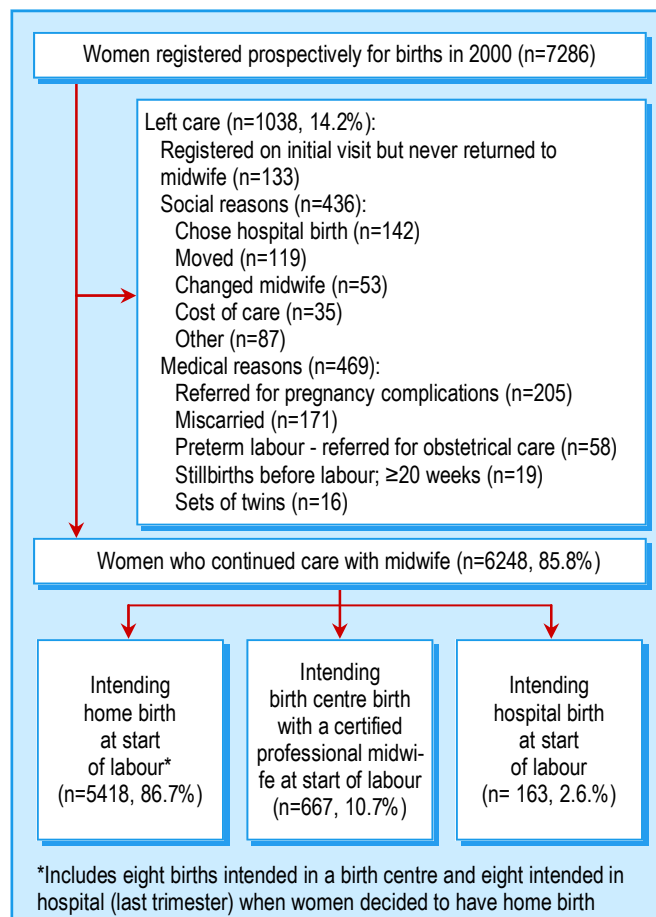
Women registered prospectively for births in 2000 (n=7286)

Left care (n=1038, 14.2%):
Registered on initial visit but never returned to midwife (n=133)
Social reasons (n=436):
Chose hospital birth (n=142)
Moved (n=119)
Changed midwife (n=53)
Cost of care (n=35)
Other (n=87)
Medical reasons (n=469):
Referred for pregnancy complications (n=205)
Miscarried (n=171)
Preterm labour - referred for obstetrical care (n=58)
Stillbirths before labour; ≥20 weeks (n=19)
Sets of twins (n=16)

Women who continued care with midwife (n=6248, 85.8%)

Intending home birth at start of labour* (n=5418, 86.7%)

Intending birth centre birth with a certified professional midwife at start of labour (n=667, 10.7%)

Intending hospital birth at start of labour (n= 163, 2.6.%)

*Includes eight births intended in a birth centre and eight intended in hospital (last trimester) when women decided to have home birth